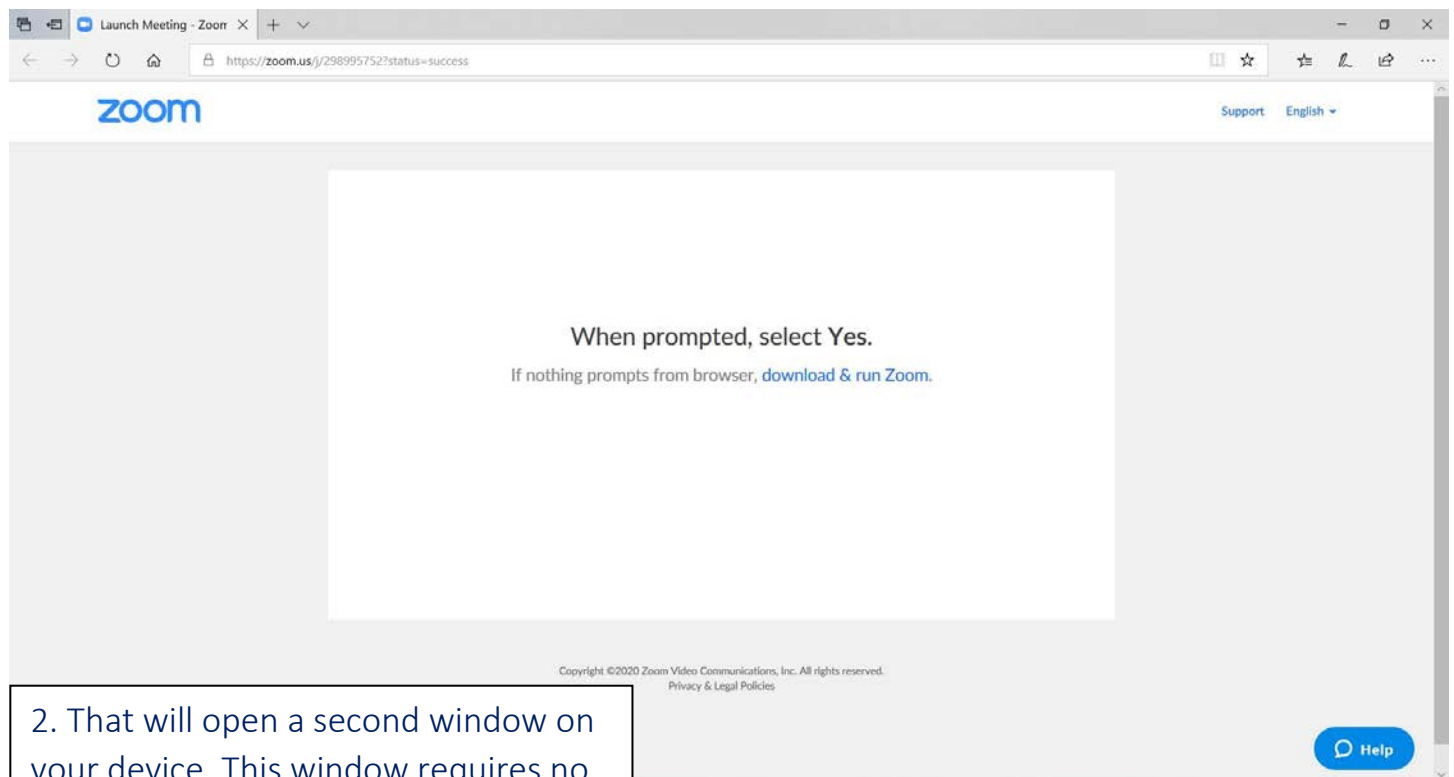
Launch Meeting - Zoom

https://zoom.us/j/298995752?status=success

zoom

Support English

When prompted, select Yes.

If nothing prompts from browser, download & run Zoom.

Copyright ©2020 Zoom Video Communications, Inc. All rights reserved.
Privacy & Legal Policies

2. That will open a second window on your device. This window requires no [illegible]

Help